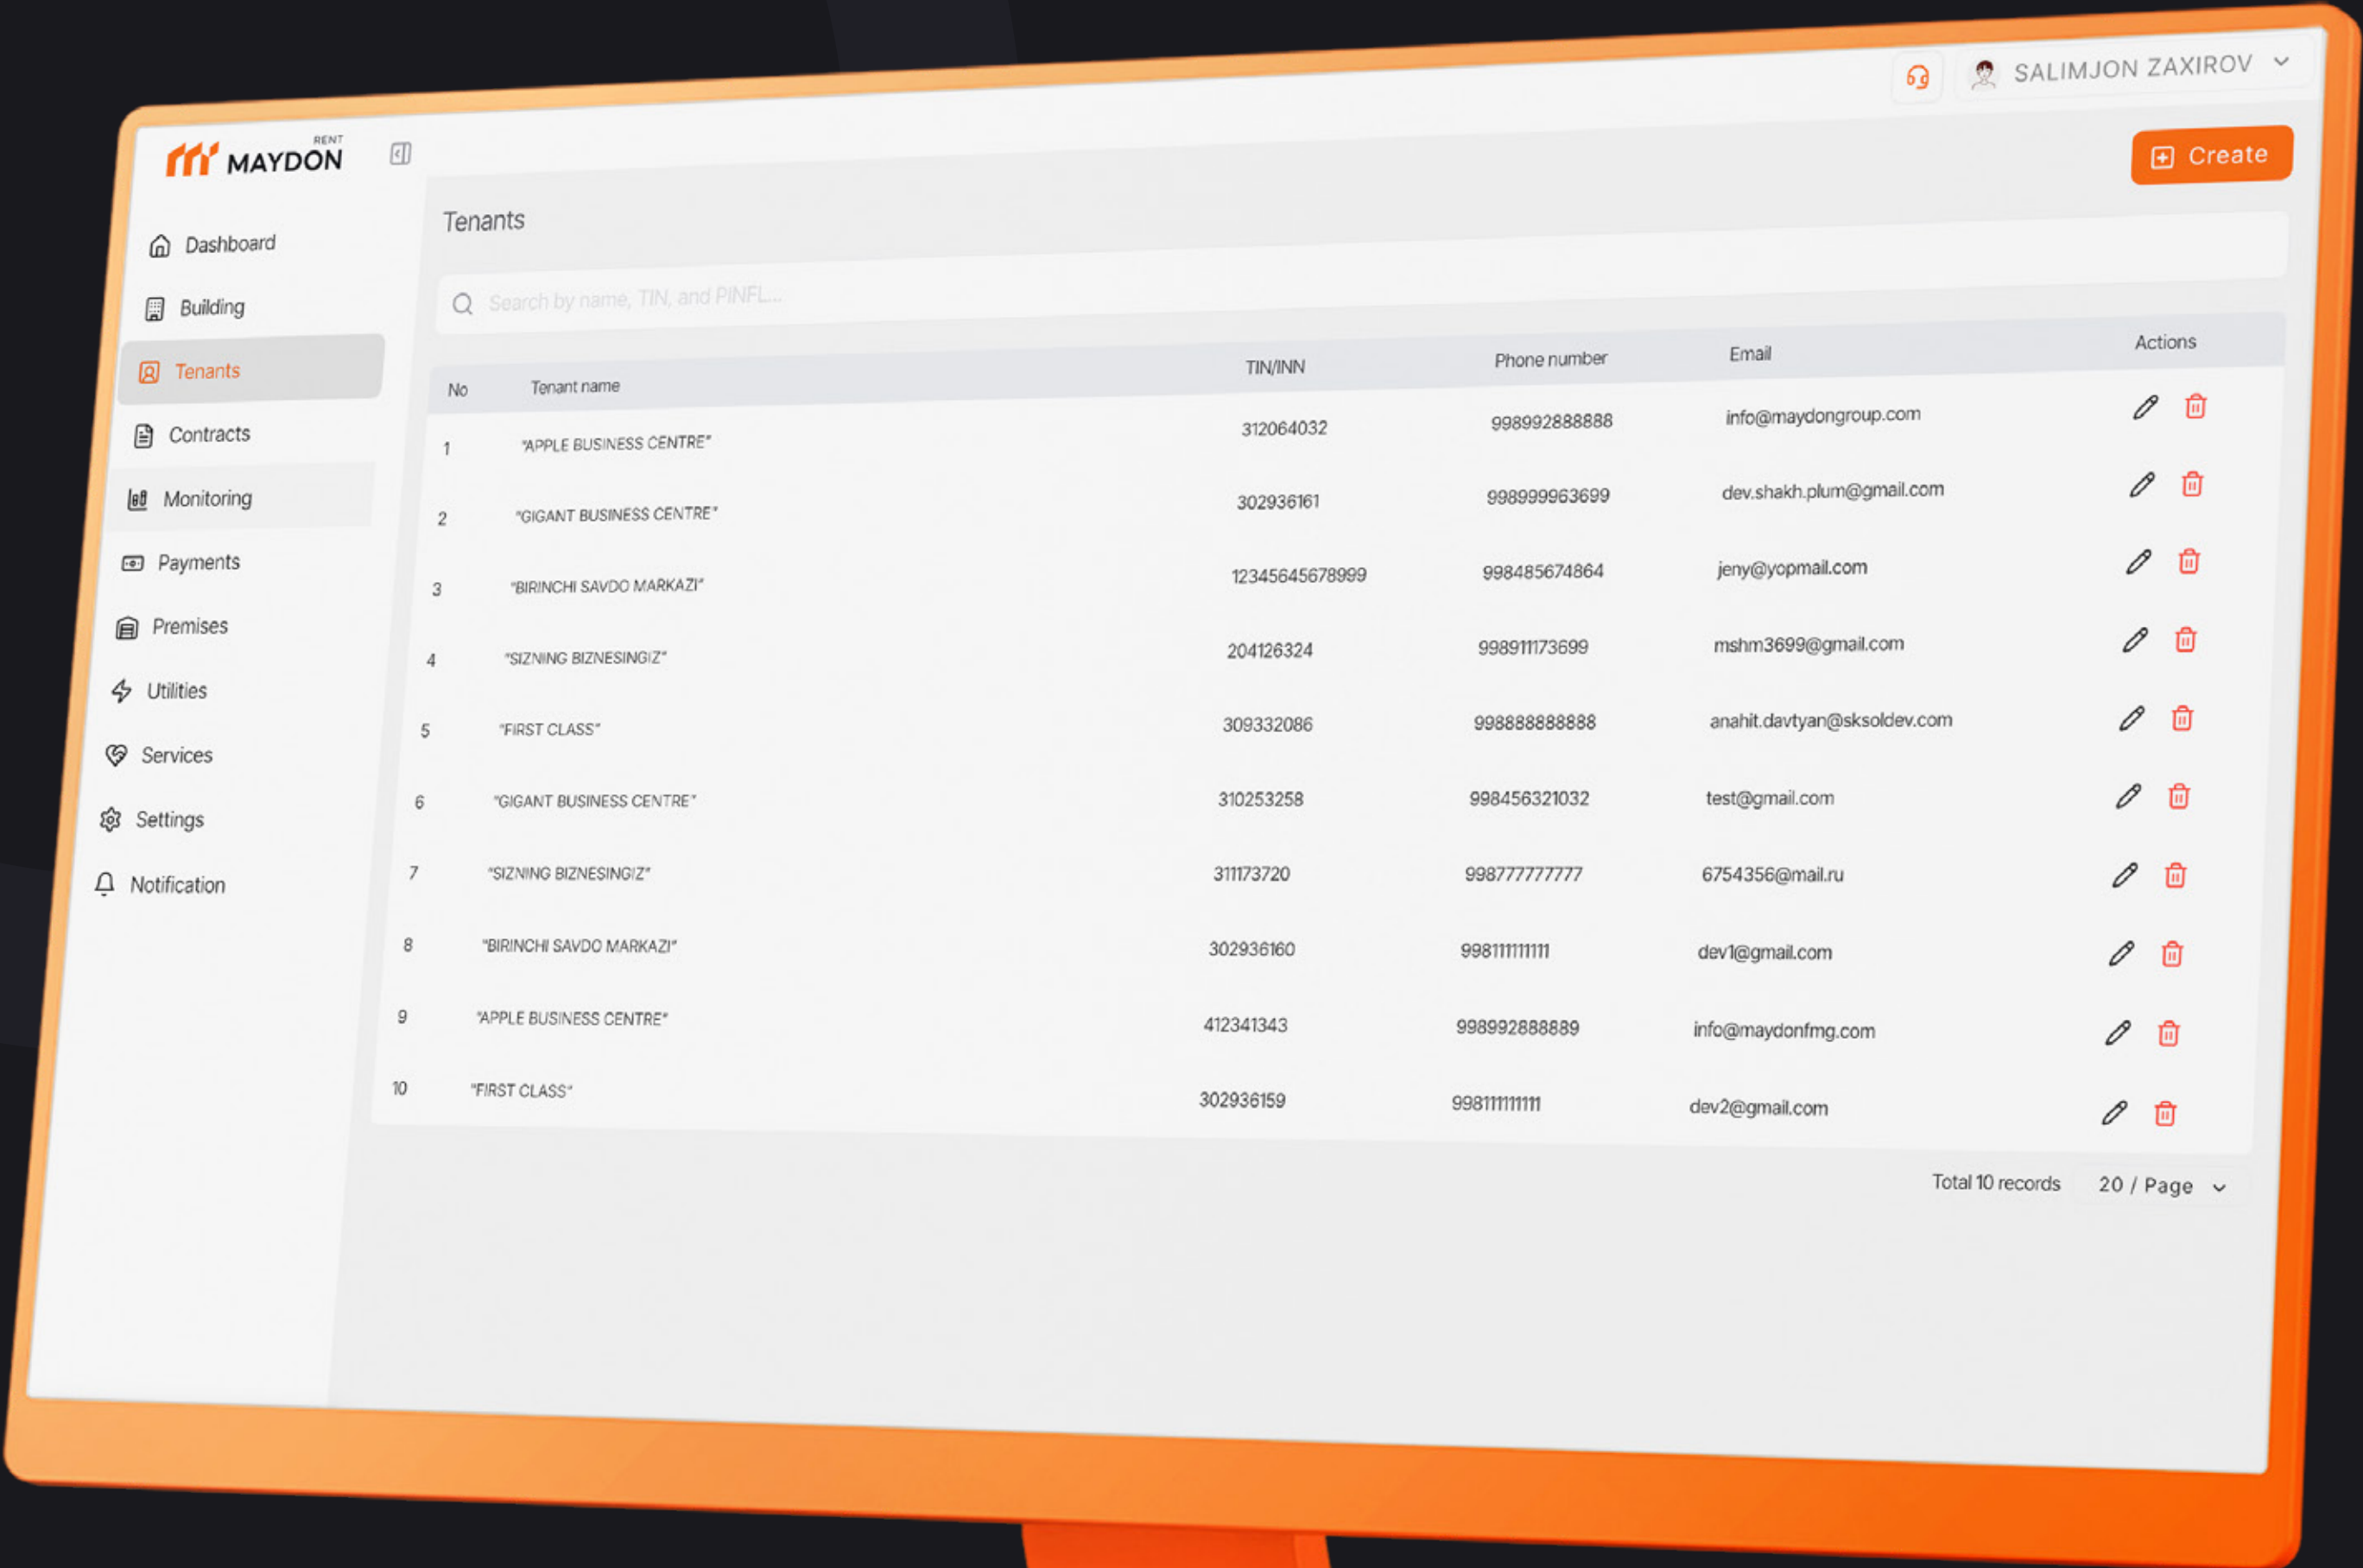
SALIMJON ZAXIROV

RENT
MAYDON

Create

Dashboard
Building
Tenants
Contracts
Monitoring
Payments
Premises
Utilities
Services
Settings
Notification

Tenants

Search by name, TIN, and PINFL...

| No | Tenant name | TIN/INN | Phone number | Email | Actions |
|---|---|---|---|---|---|
| 1 | "APPLE BUSINESS CENTRE" | 312064032 | 998992888888 | info@maydongroup.com | |
| 2 | "GIGANT BUSINESS CENTRE" | 302936161 | 998999963699 | dev.shakh.plum@gmail.com | |
| 3 | "BIRINCHI SAVDO MARKAZI" | 12345645678999 | 998485674864 | jeny@yopmail.com | |
| 4 | "SIZNING BIZNESINGIZ" | 204126324 | 998911173699 | mshm3699@gmail.com | |
| 5 | "FIRST CLASS" | 309332086 | 998888888888 | anahit.davtyan@sksoldev.com | |
| 6 | "GIGANT BUSINESS CENTRE" | 310253258 | 998456321032 | test@gmail.com | |
| 7 | "SIZNING BIZNESINGIZ" | 311173720 | 998777777777 | 6754356@mail.ru | |
| 8 | "BIRINCHI SAVDO MARKAZI" | 302936160 | 998111111111 | dev1@gmail.com | |
| 9 | "APPLE BUSINESS CENTRE" | 412341343 | 998992888889 | info@maydonfmg.com | |
| 10 | "FIRST CLASS" | 302936159 | 998111111111 | dev2@gmail.com | |

Total 10 records 20 / Page